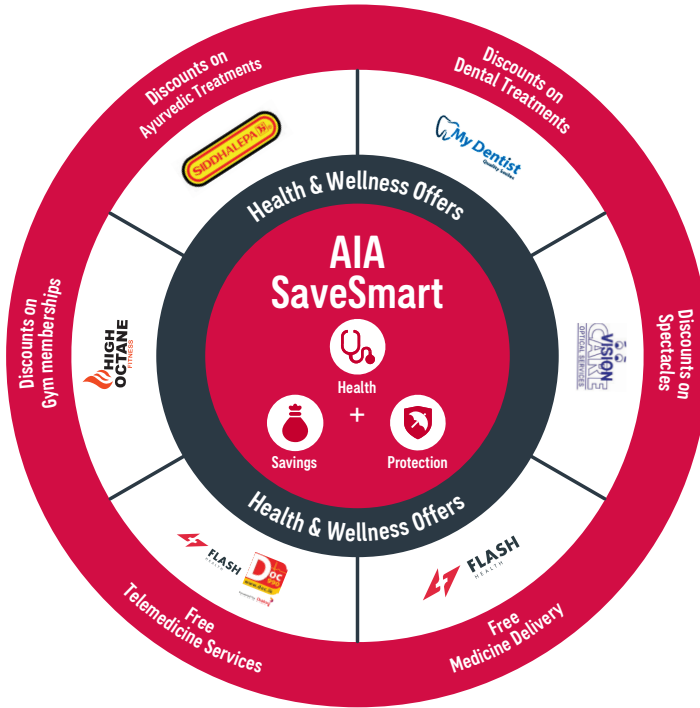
Discounts on
Ayurvedic Treatments

SIDDHALEPA

Discounts on
Dental Treatments

My Dentist
Quality Smiles

Health & Wellness Offers

AIA
SaveSmart

Health

Savings

+

Protection

Health & Wellness Offers

Discounts on
Gym memberships

HIGH OCTANE
FITNESS

Discounts on
Spectacles

VISION CARE
OPTICAL SERVICES

FLASH
HEALTH

Doc 990

FLASH
HEALTH

Free
Telemedicine Services

Free
Medicine Delivery